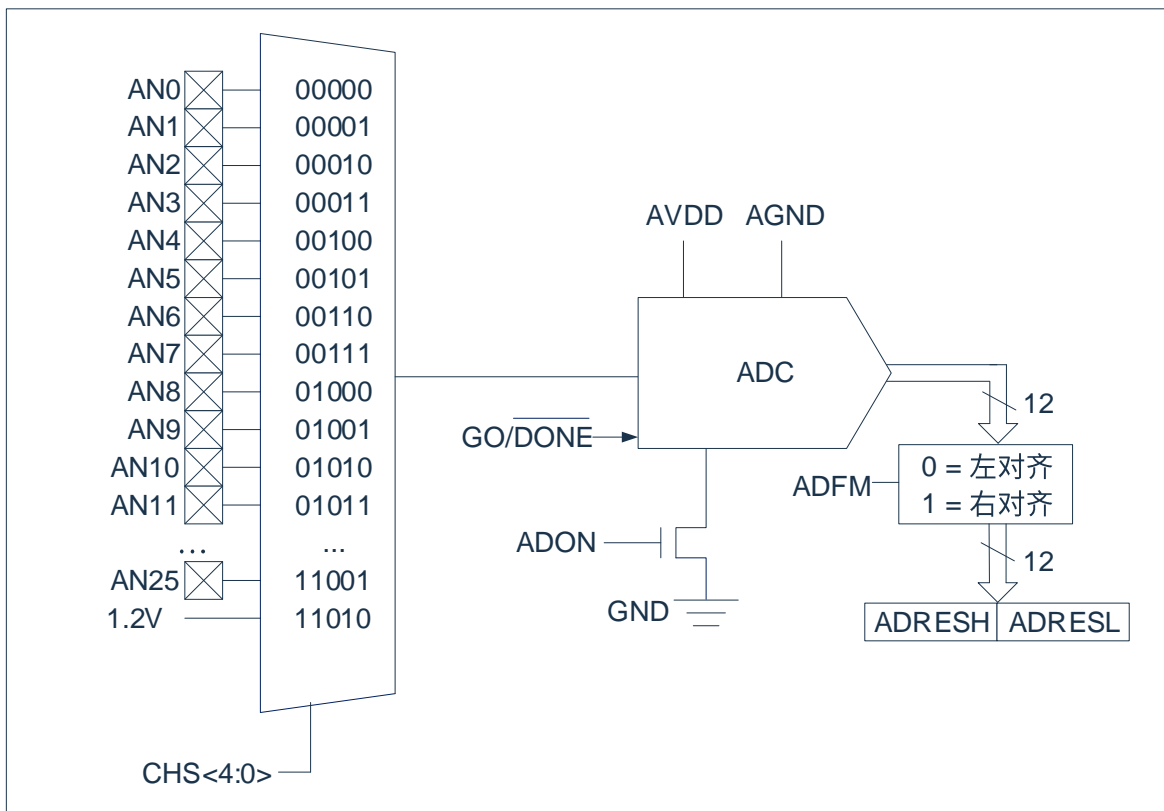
AN0
AN1
AN2
AN3
AN4
AN5
AN6
AN7
AN8
AN9
AN10
AN11
...
AN25
1.2V

00000
00001
00010
00011
00100
00101
00110
00111
01000
01001
01010
01011
...
11001
11010

CHS<4:0>

AVDD AGND

ADC

GO/$\overline{DONE}$

ADON

GND

12

ADFM

0 = 左对齐
1 = 右对齐

12

| ADRESH | ADRESL |
|---|---|